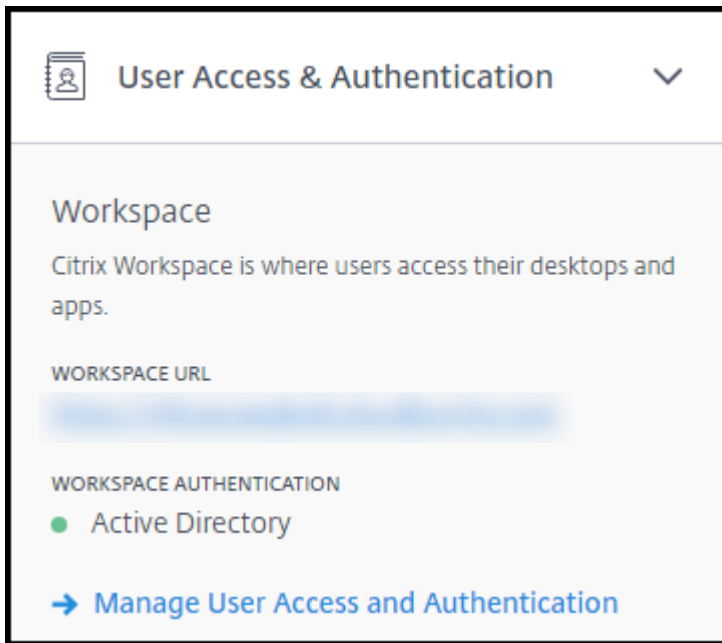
User Access & Authentication

Workspace

Citrix Workspace is where users access their desktops and apps.

WORKSPACE URL

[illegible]

WORKSPACE AUTHENTICATION

Active Directory

→ Manage User Access and Authentication